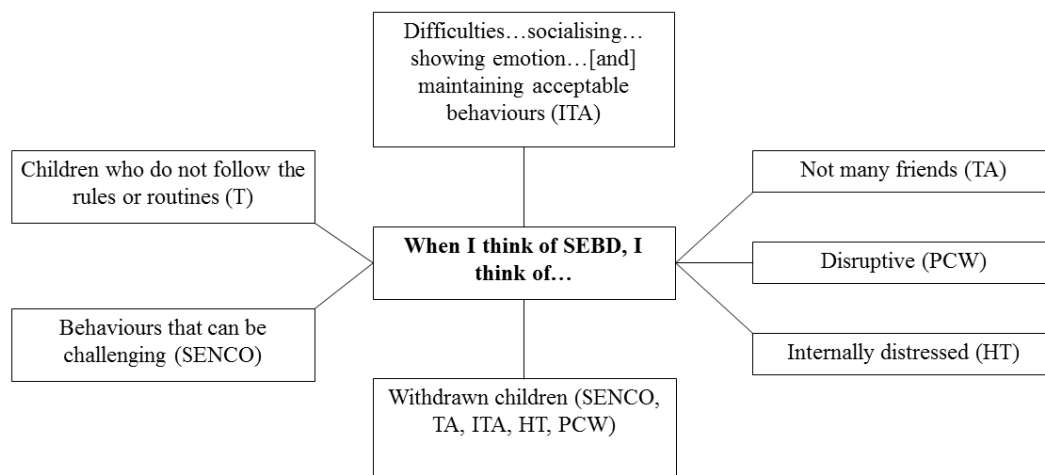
Difficulties…socialising…showing emotion…[and] maintaining acceptable behaviours (ITA)

Children who do not follow the rules or routines (T)

Not many friends (TA)

**When I think of SEBD, I think of…**

Disruptive (PCW)

Behaviours that can be challenging (SENCO)

Internally distressed (HT)

Withdrawn children (SENCO, TA, ITA, HT, PCW)